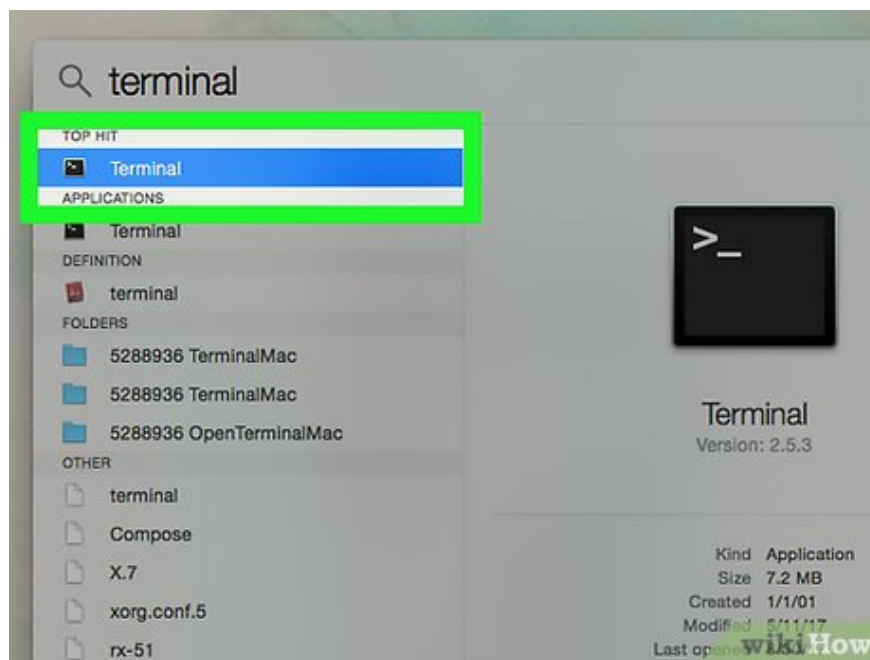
terminal

TOP HIT

Terminal

APPLICATIONS

Terminal

DEFINITION

terminal

FOLDERS

5288936 TerminalMac

5288936 TerminalMac

5288936 OpenTerminalMac

OTHER

terminal

Compose

X.7

xorg.conf.5

rx-51

>_

Terminal

Version: 2.5.3

Kind Application

Size 7.2 MB

Created 1/1/01

Modified 5/11/17

Last ope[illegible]

wikiHow